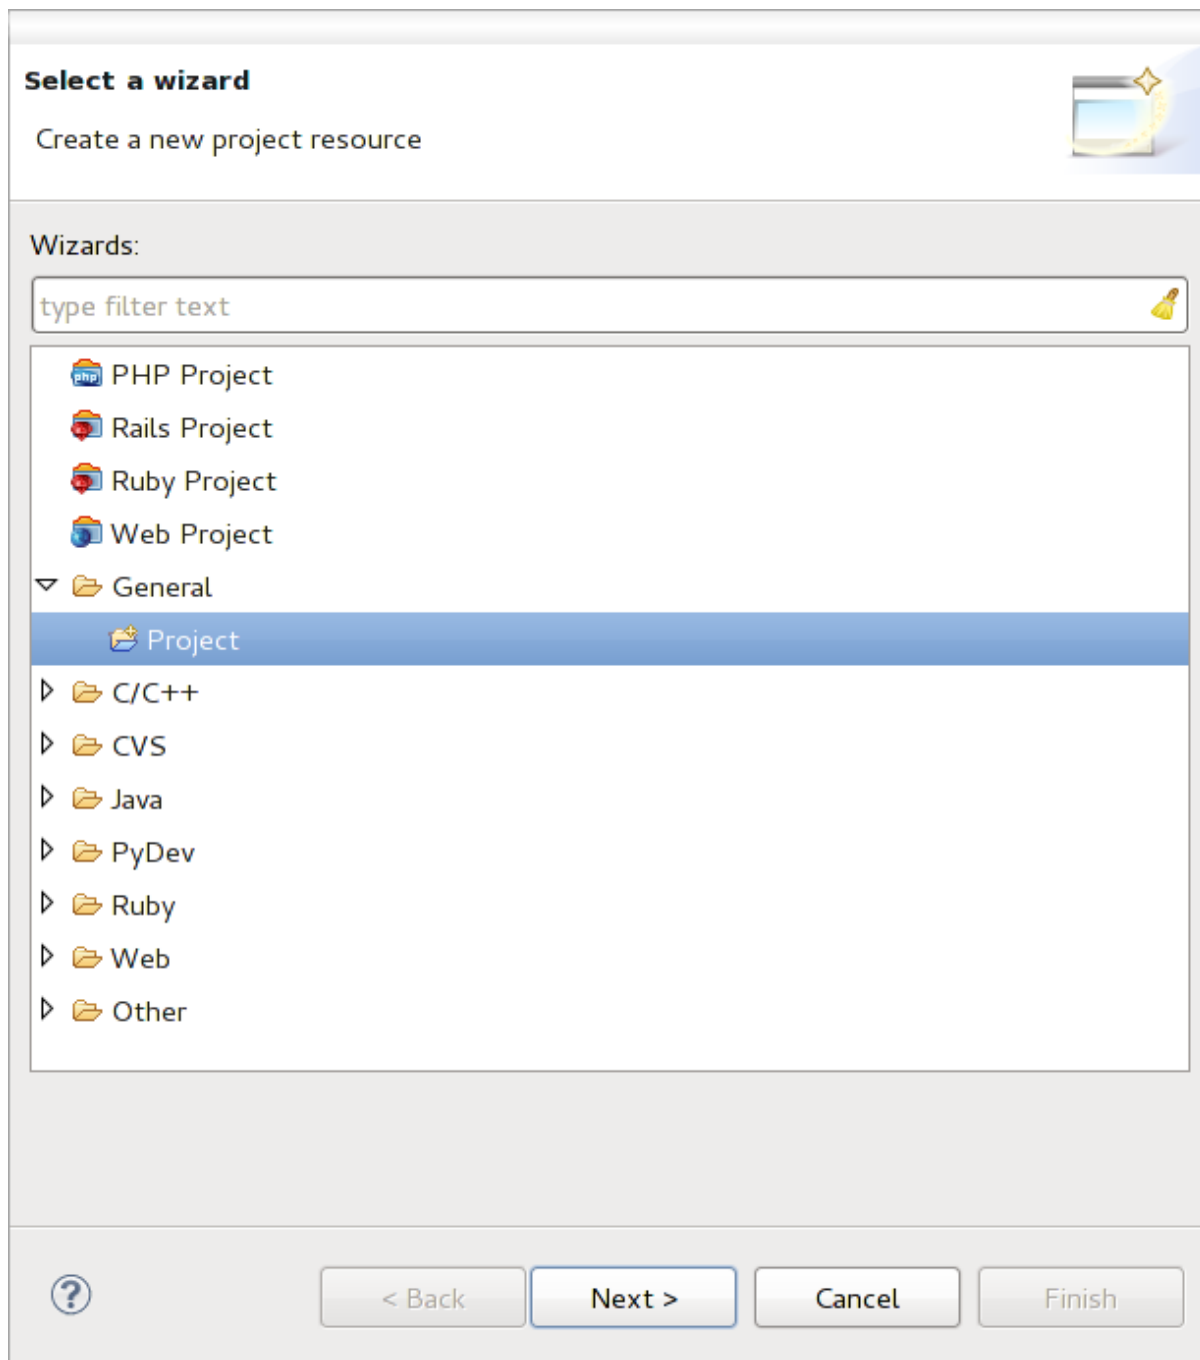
Select a wizard

Create a new project resource

Wizards:

type filter text

PHP Project
Rails Project
Ruby Project
Web Project
General
Project
C/C++
CVS
Java
PyDev
Ruby
Web
Other

?

< Back

Next >

Cancel

Finish